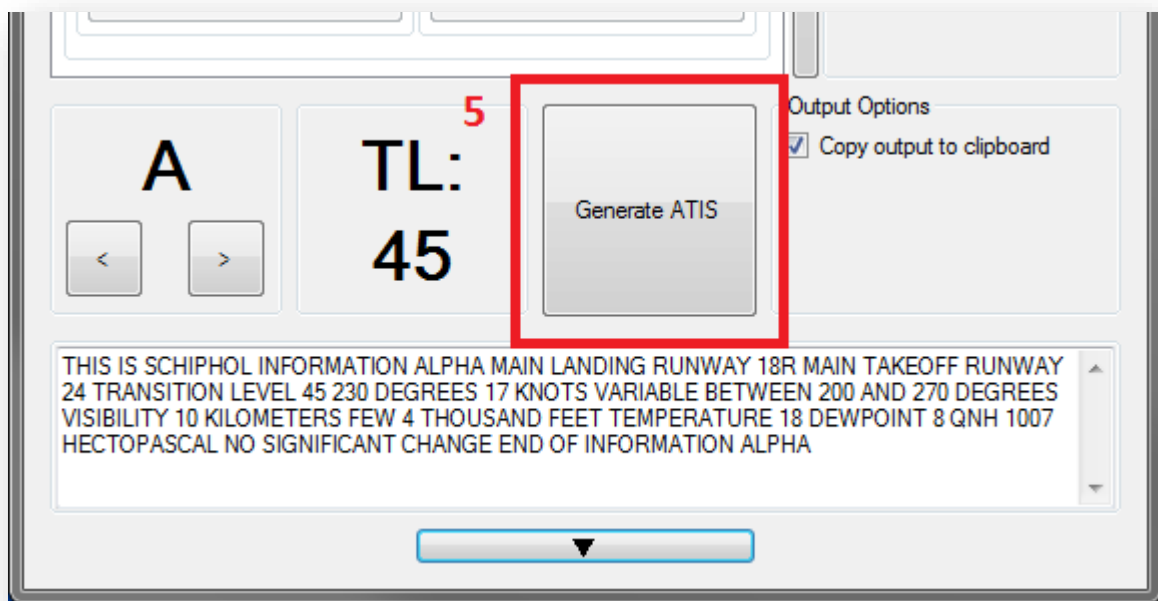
5

A

<

>

TL:
45

Generate ATIS

Output Options

Copy output to clipboard

THIS IS SCHIPHOL INFORMATION ALPHA MAIN LANDING RUNWAY 18R MAIN TAKEOFF RUNWAY 24 TRANSITION LEVEL 45 230 DEGREES 17 KNOTS VARIABLE BETWEEN 200 AND 270 DEGREES VISIBILITY 10 KILOMETERS FEW 4 THOUSAND FEET TEMPERATURE 18 DEWPOINT 8 QNH 1007 HECTOPASCAL NO SIGNIFICANT CHANGE END OF INFORMATION ALPHA